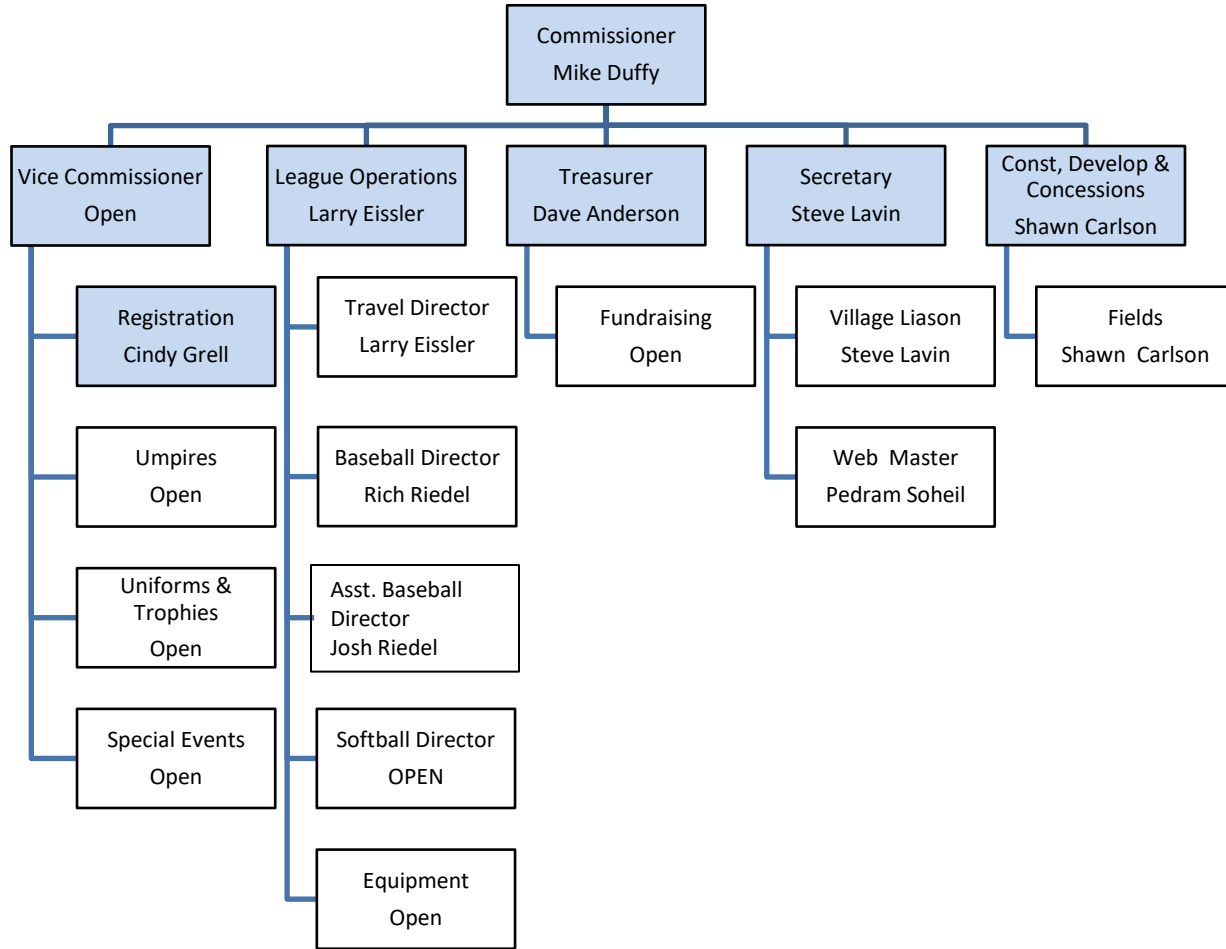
Commissioner
Mike Duffy

Vice Commissioner
Open

League Operations
Larry Eissler

Treasurer
Dave Anderson

Secretary
Steve Lavin

Const, Develop & Concessions
Shawn Carlson

Registration
Cindy Grell

Umpires
Open

Uniforms & Trophies
Open

Special Events
Open

Travel Director
Larry Eissler

Baseball Director
Rich Riedel

Asst. Baseball Director
Josh Riedel

Softball Director
OPEN

Equipment
Open

Fundraising
Open

Village Liason
Steve Lavin

Web Master
Pedram Soheil

Fields
Shawn Carlson